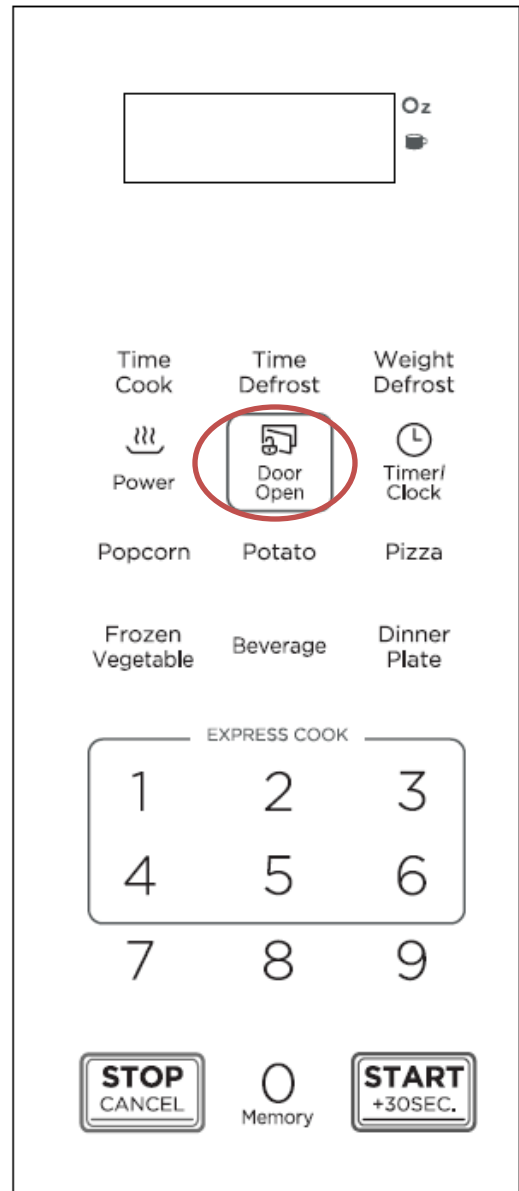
Oz

Time Cook

Time Defrost

Weight Defrost

Power

Door Open

Timer/ Clock

Popcorn

Potato

Pizza

Frozen Vegetable

Beverage

Dinner Plate

EXPRESS COOK

1 2 3

4 5 6

7 8 9

STOP
CANCEL

0
Memory

START
+30SEC.